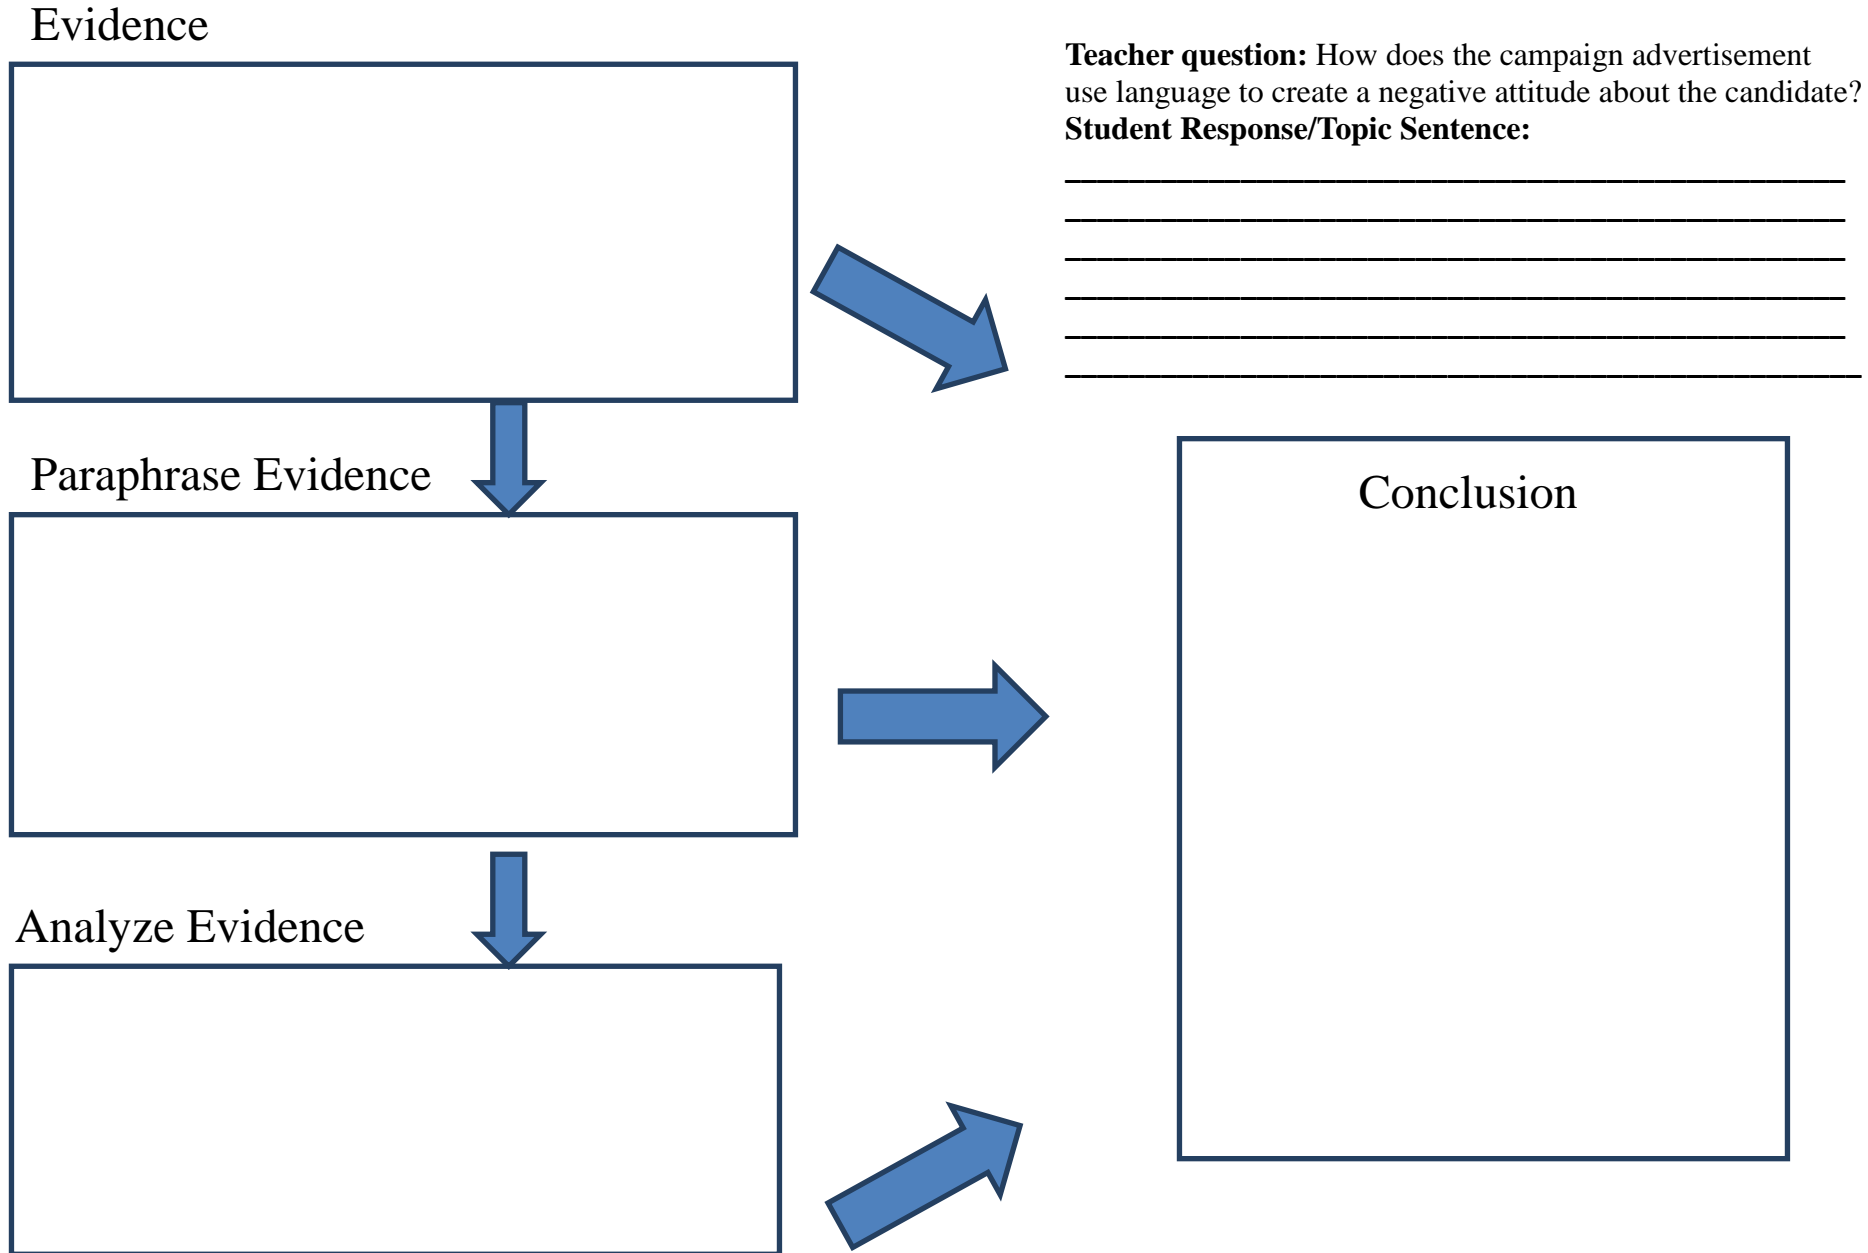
Evidence

**Teacher question:** How does the campaign advertisement use language to create a negative attitude about the candidate?
**Student Response/Topic Sentence:**
______________________________________________
______________________________________________
______________________________________________
______________________________________________
______________________________________________
______________________________________________

Paraphrase Evidence

Conclusion

Analyze Evidence